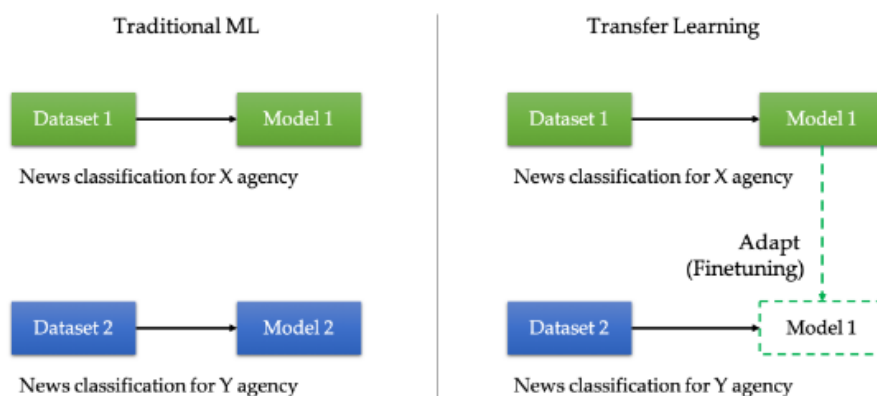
Traditional ML

Dataset 1

Model 1

News classification for X agency

Dataset 2

Model 2

News classification for Y agency

Transfer Learning

Dataset 1

Model 1

News classification for X agency

Adapt
(Finetuning)

Dataset 2

Model 1

News classification for Y agency